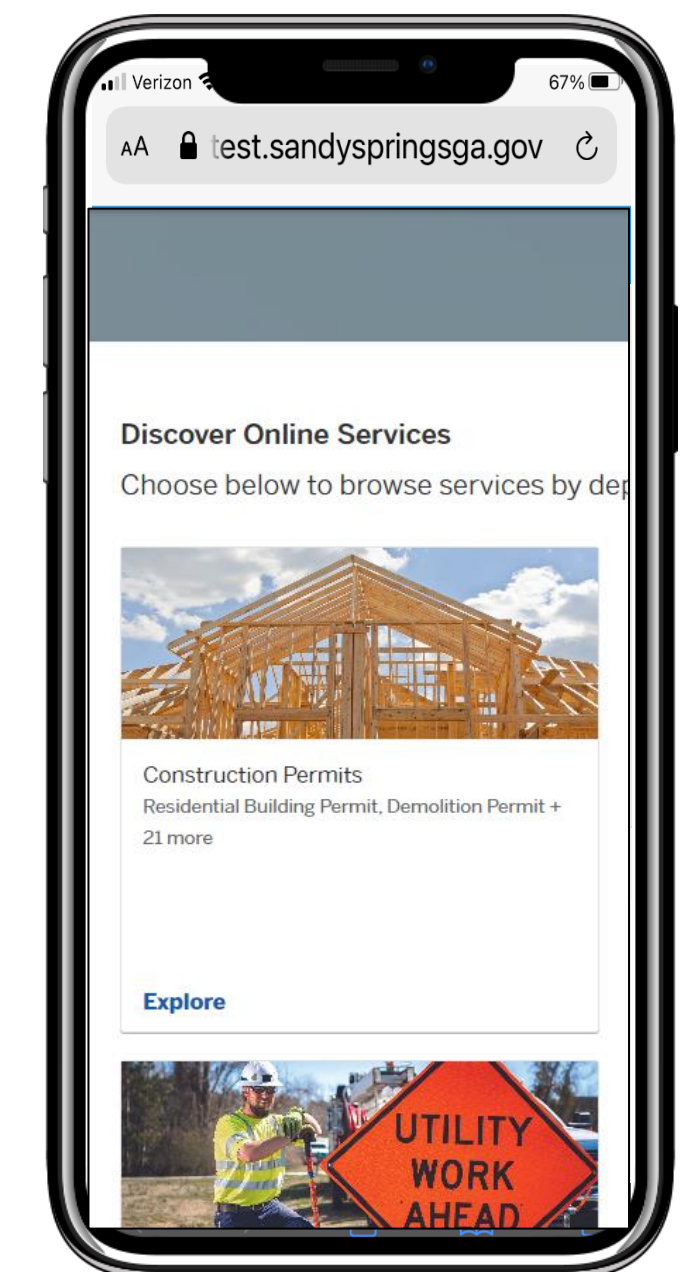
Verizon
67%
AA test.sandyspringsga.gov

Discover Online Services
Choose below to browse services by dep

Construction Permits
Residential Building Permit, Demolition Permit + 21 more

Explore

UTILITY
WORK
AHEAD